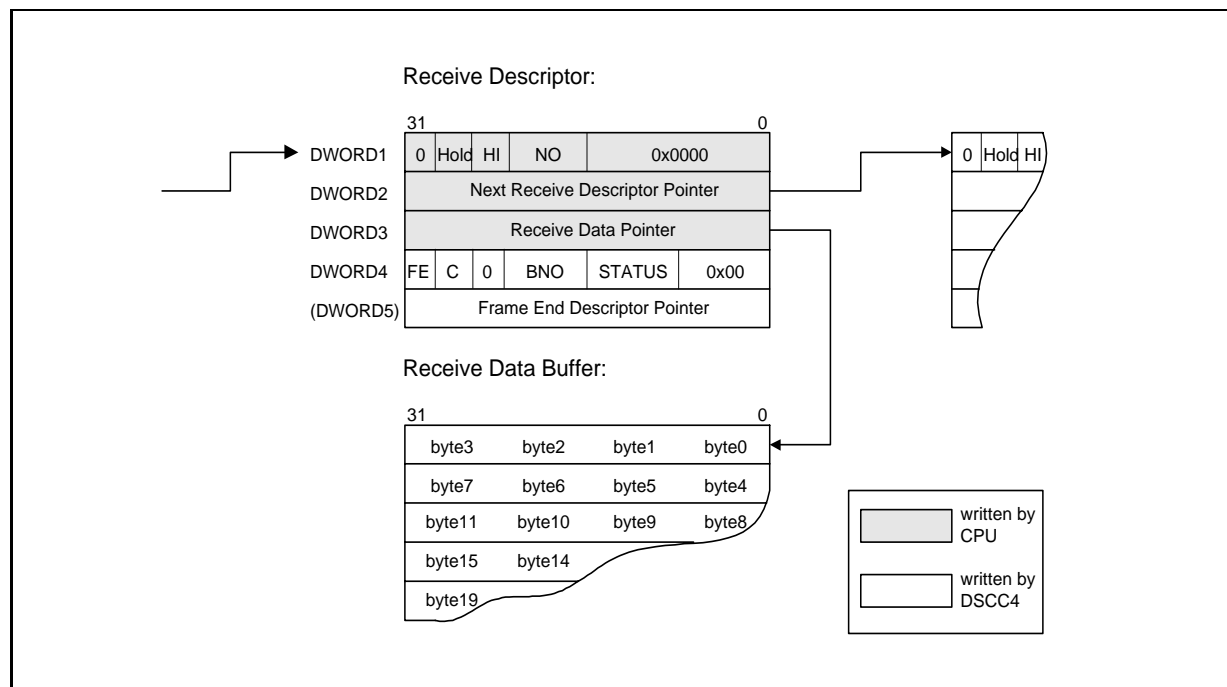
Receive Descriptor:

31 0

DWORD1 0 Hold HI NO 0x0000

DWORD2 Next Receive Descriptor Pointer

DWORD3 Receive Data Pointer

DWORD4 FE C 0 BNO STATUS 0x00

(DWORD5) Frame End Descriptor Pointer

0 Hold HI

Receive Data Buffer:

31 0

| byte3 | byte2 | byte1 | byte0 |
|---|---|---|---|
| byte7 | byte6 | byte5 | byte4 |
| byte11 | byte10 | byte9 | byte8 |
| byte15 | byte14 | | |
| byte19 | | | |

written by CPU

written by DSCC4